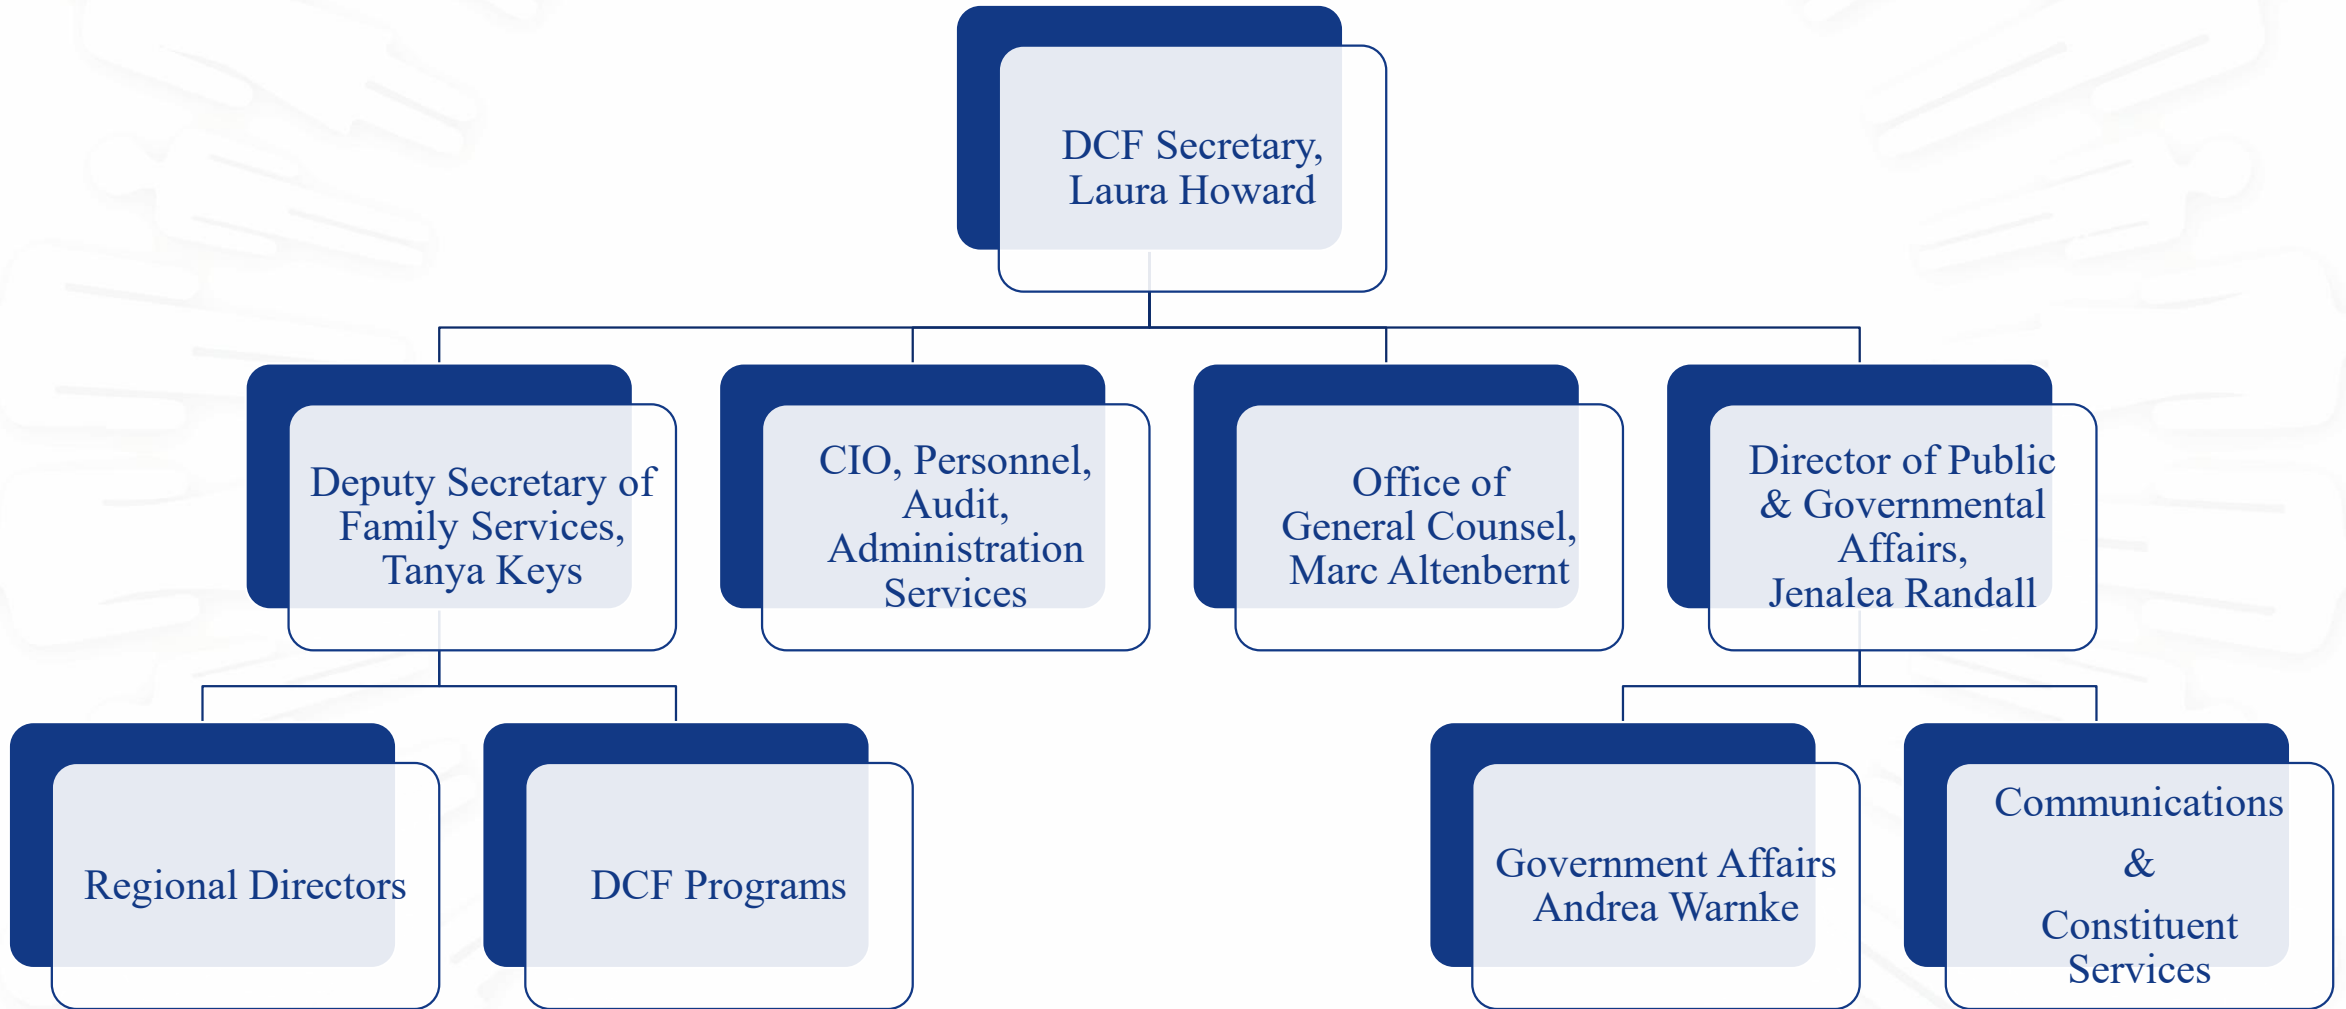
DCF Secretary, Laura Howard

Deputy Secretary of Family Services, Tanya Keys

CIO, Personnel, Audit, Administration Services

Office of General Counsel, Marc Altenbernt

Director of Public & Governmental Affairs, Jenalea Randall

Regional Directors

DCF Programs

Government Affairs Andrea Warnke

Communications & Constituent Services